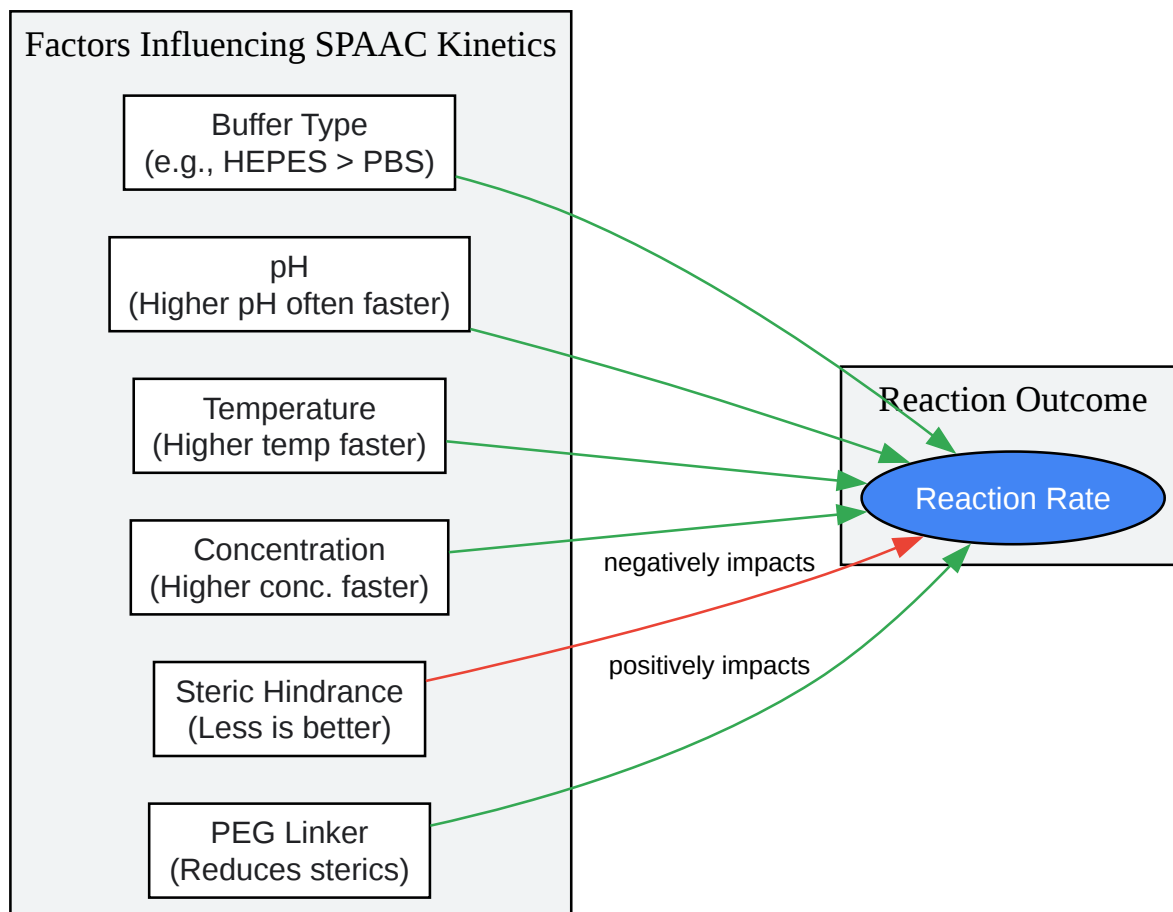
Factors Influencing SPAAC Kinetics

Buffer Type
(e.g., HEPES > PBS)

pH
(Higher pH often faster)

Temperature
(Higher temp faster)

Concentration
(Higher conc. faster)

Steric Hindrance
(Less is better)

PEG Linker
(Reduces sterics)

Reaction Outcome

Reaction Rate

negatively impacts

positively impacts